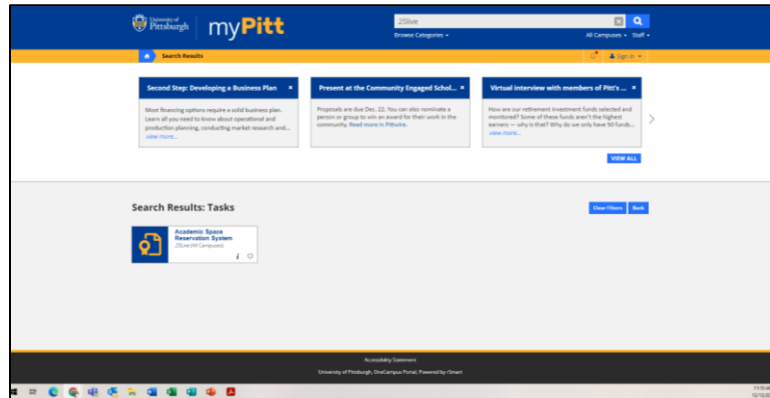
University of Pittsburgh | myPitt

25live

Browse Categories

All Campuses Staff

Search Results

Sign in

Second Step: Developing a Business Plan ×

Most financing options require a solid business plan. Learn all you need to know about operational and production planning, conducting market research and... view more...

Present at the Community Engaged Schol... ×

Proposals are due Dec. 22. You can also nominate a person or group to win an award for their work in the community. Read more in Pittwire.

Virtual interview with members of Pitt's ... ×

How are our retirement investment funds selected and monitored? Some of these funds aren't the highest earners — why is that? Why do we only have 50 funds... view more...

VIEW ALL

Search Results: Tasks

Clear Filters Back

Academic Space Reservation System
25Live (All Campuses)

Accessibility Statement

University of Pittsburgh, OneCampus Portal, Powered by rSmart